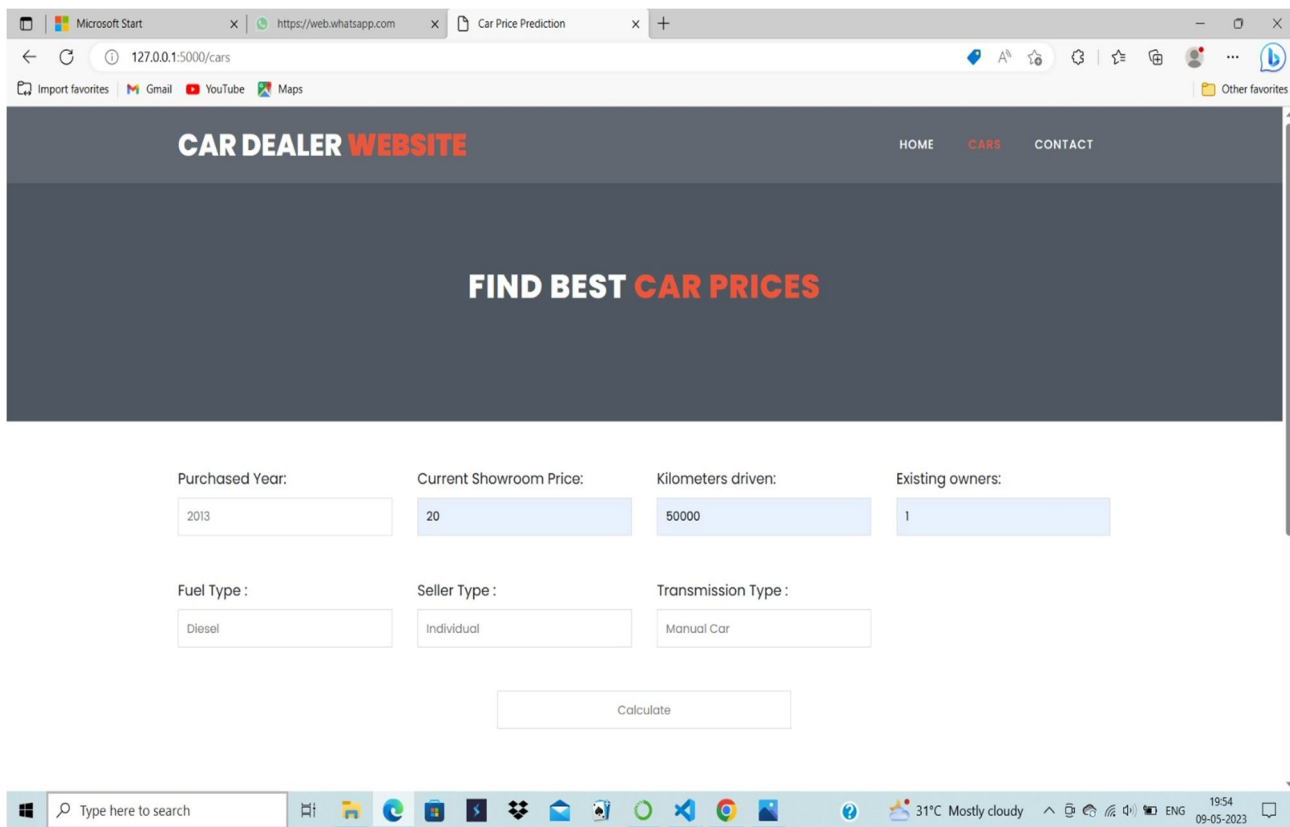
Microsoft Start
https://web.whatsapp.com
Car Price Prediction
127.0.0.1:5000/cars
Import favorites | Gmail | YouTube | Maps
Other favorites

CAR DEALER WEBSITE
HOME CARS CONTACT

FIND BEST CAR PRICES

Purchased Year:
2013
Current Showroom Price:
20
Kilometers driven:
50000
Existing owners:
1

Fuel Type :
Diesel
Seller Type :
Individual
Transmission Type :
Manual Car

Calculate

Type here to search
31°C Mostly cloudy
ENG
19:54
09-05-2023